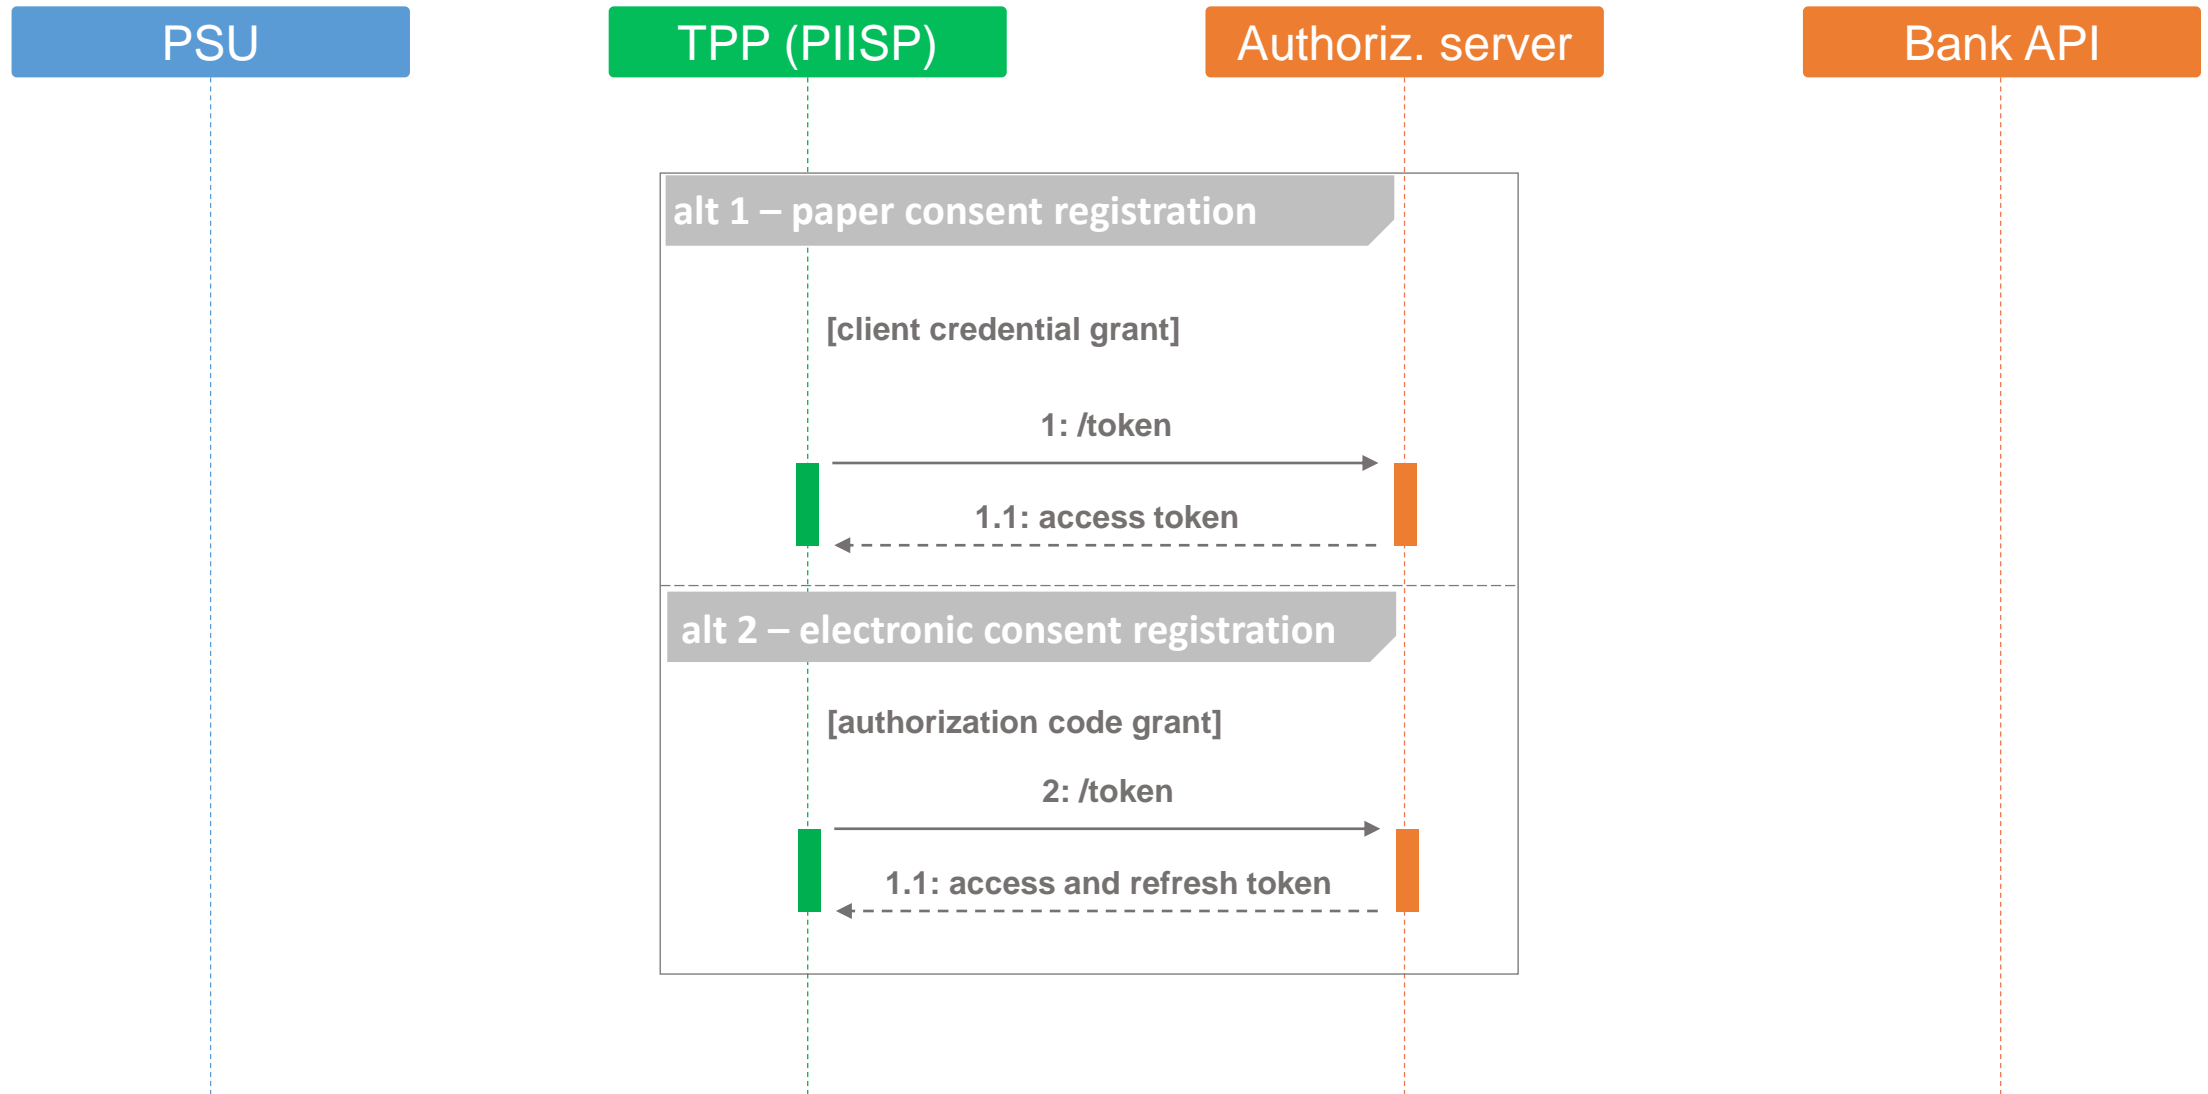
PSU

TPP (PIISP)

Authoriz. server

Bank API

alt 1 – paper consent registration

[client credential grant]

1: /token

1.1: access token

alt 2 – electronic consent registration

[authorization code grant]

2: /token

1.1: access and refresh token